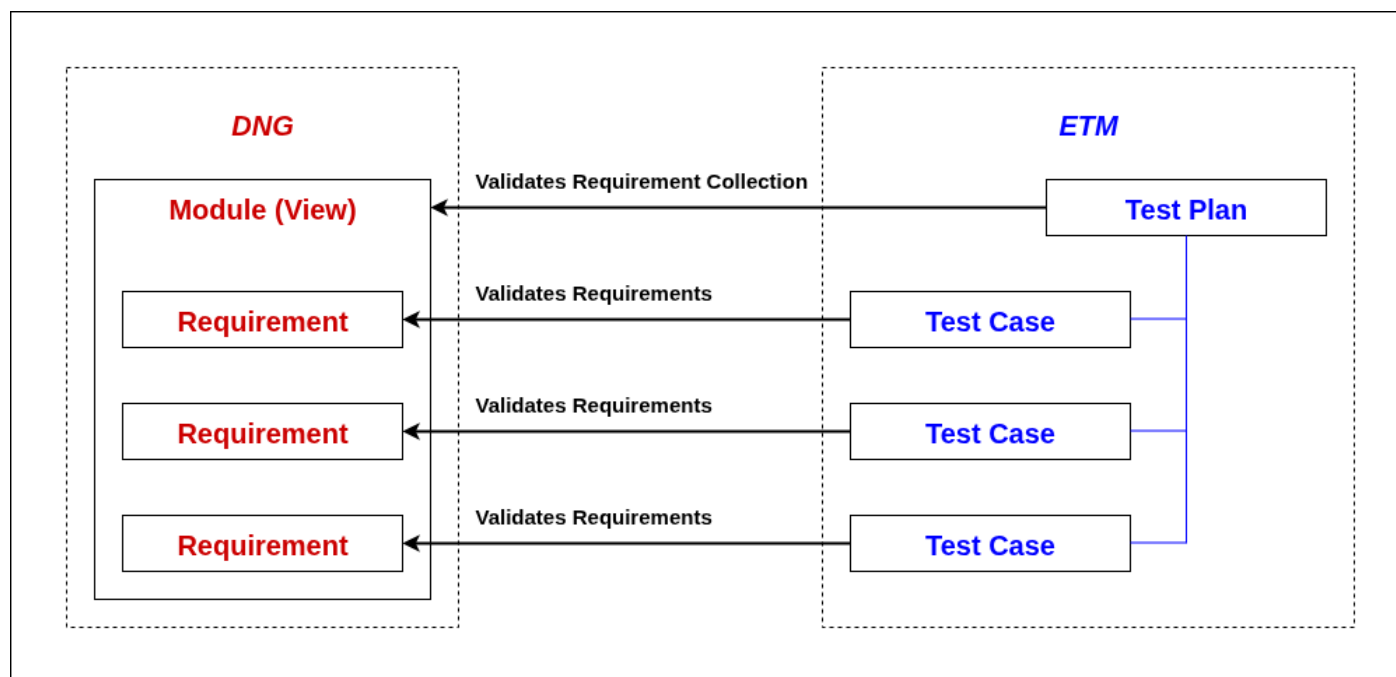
DNG

Module (View)

Requirement

Requirement

Requirement

ETM

Test Plan

Test Case

Test Case

Test Case

Validates Requirement Collection

Validates Requirements

Validates Requirements

Validates Requirements